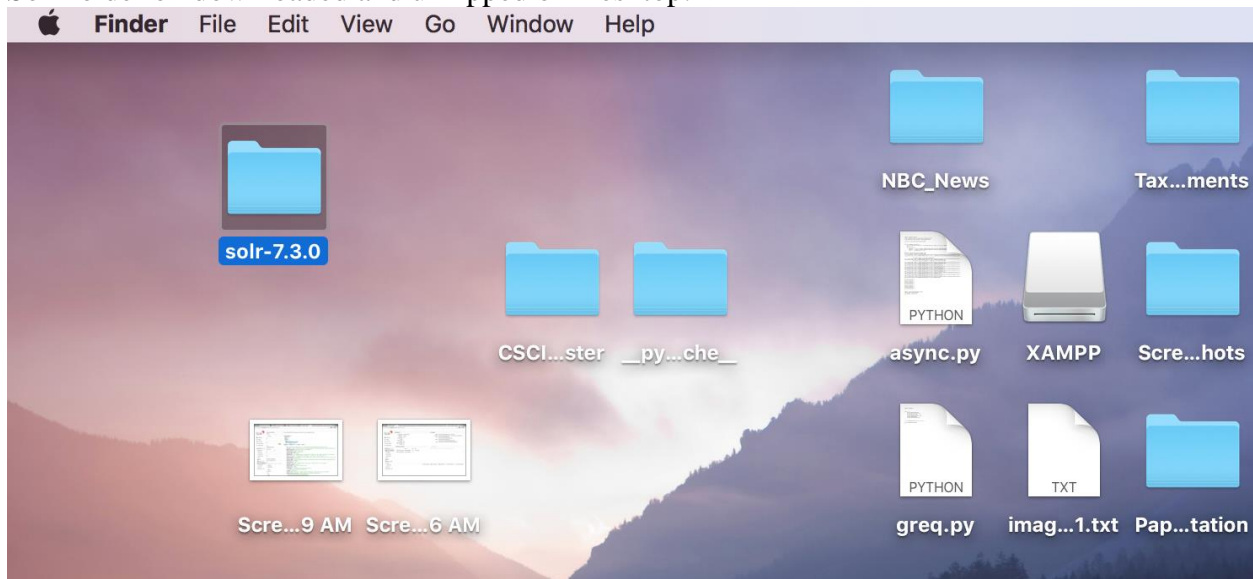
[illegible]

Finder File Edit View Go Window Help

NBC_News

Tax...ments

solr-7.3.0

PYTHON

CSCI...ster __py...che__ async.py XAMPP Scre...hots

PYTHON TXT

Scre...9 AM Scre...6 AM greq.py imag...1.txt Pap...tation